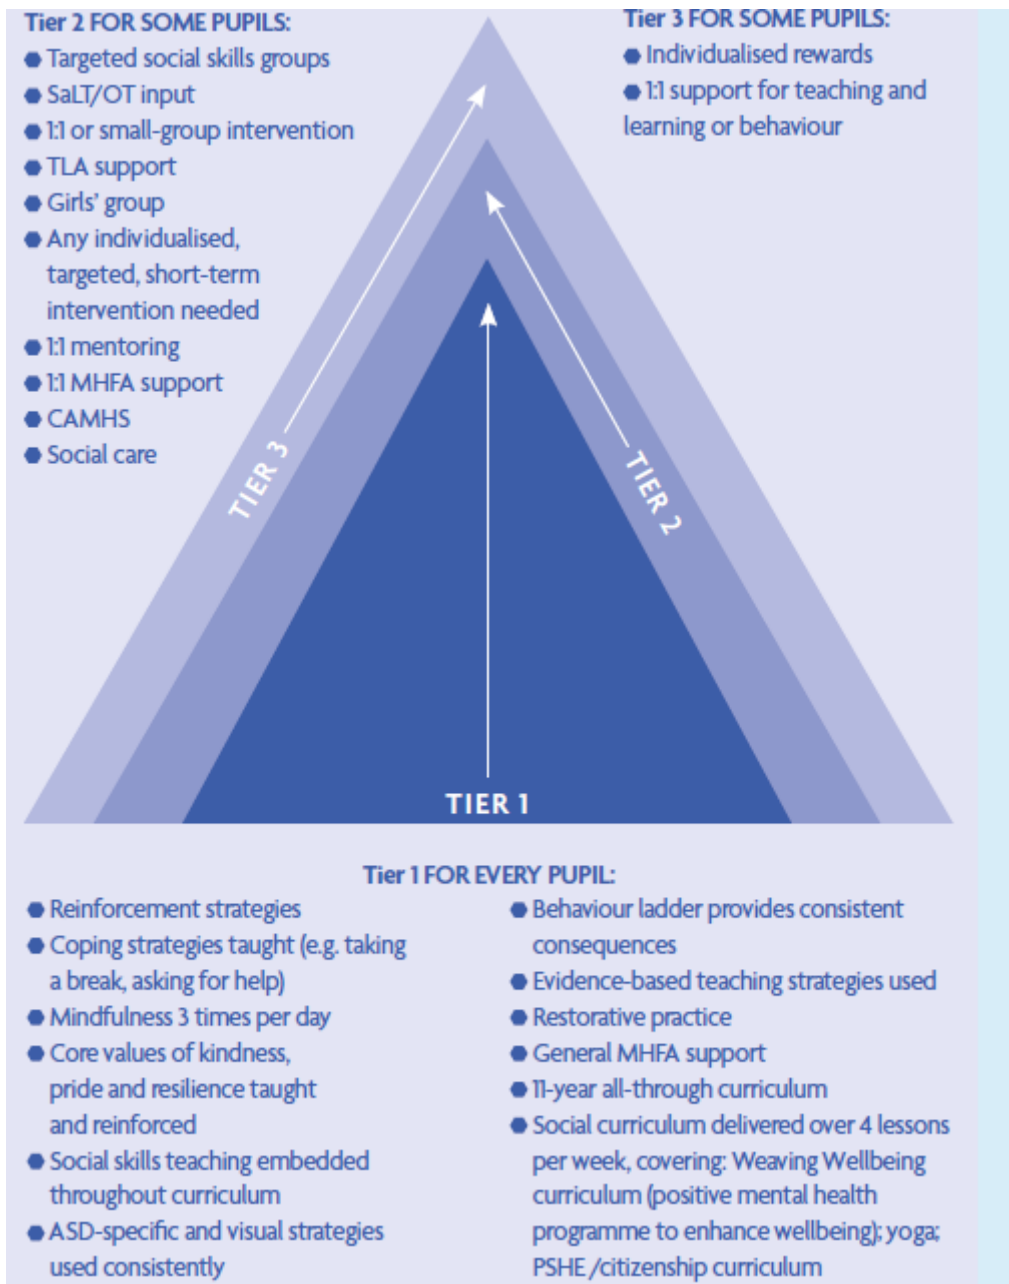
Tier 2 FOR SOME PUPILS:
- Targeted social skills groups
- SaLT/OT input
- 1:1 or small-group intervention
- TLA support
- Girls' group
- Any individualised, targeted, short-term intervention needed
- 1:1 mentoring
- 1:1 MHFA support
- CAMHS
- Social care

Tier 3 FOR SOME PUPILS:
- Individualised rewards
- 1:1 support for teaching and learning or behaviour

TIER 3

TIER 2

TIER 1

Tier 1 FOR EVERY PUPIL:
- Reinforcement strategies
- Coping strategies taught (e.g. taking a break, asking for help)
- Mindfulness 3 times per day
- Core values of kindness, pride and resilience taught and reinforced
- Social skills teaching embedded throughout curriculum
- ASD-specific and visual strategies used consistently

- Behaviour ladder provides consistent consequences
- Evidence-based teaching strategies used
- Restorative practice
- General MHFA support
- 11-year all-through curriculum
- Social curriculum delivered over 4 lessons per week, covering: Weaving Wellbeing curriculum (positive mental health programme to enhance wellbeing); yoga; PSHE /citizenship curriculum